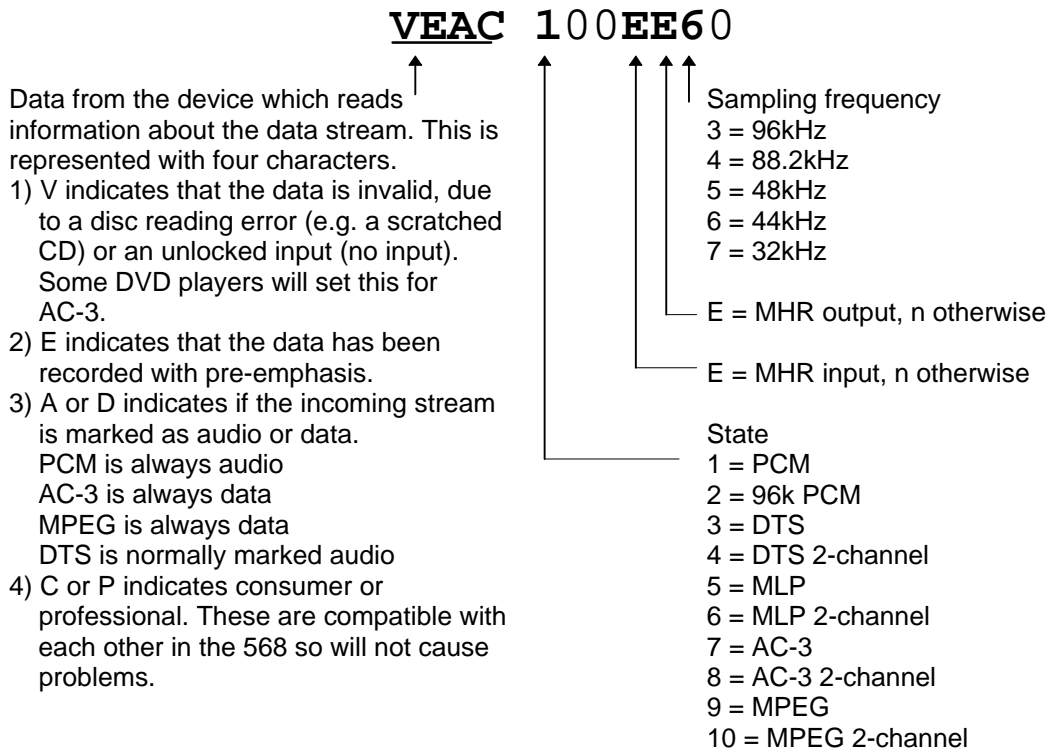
VEAC 100EE60

Data from the device which reads information about the data stream. This is represented with four characters.
1) V indicates that the data is invalid, due to a disc reading error (e.g. a scratched CD) or an unlocked input (no input). Some DVD players will set this for AC-3.
2) E indicates that the data has been recorded with pre-emphasis.
3) A or D indicates if the incoming stream is marked as audio or data.
PCM is always audio
AC-3 is always data
MPEG is always data
DTS is normally marked audio
4) C or P indicates consumer or professional. These are compatible with each other in the 568 so will not cause problems.

Sampling frequency
3 = 96kHz
4 = 88.2kHz
5 = 48kHz
6 = 44kHz
7 = 32kHz

E = MHR output, n otherwise

E = MHR input, n otherwise

State
1 = PCM
2 = 96k PCM
3 = DTS
4 = DTS 2-channel
5 = MLP
6 = MLP 2-channel
7 = AC-3
8 = AC-3 2-channel
9 = MPEG
10 = MPEG 2-channel